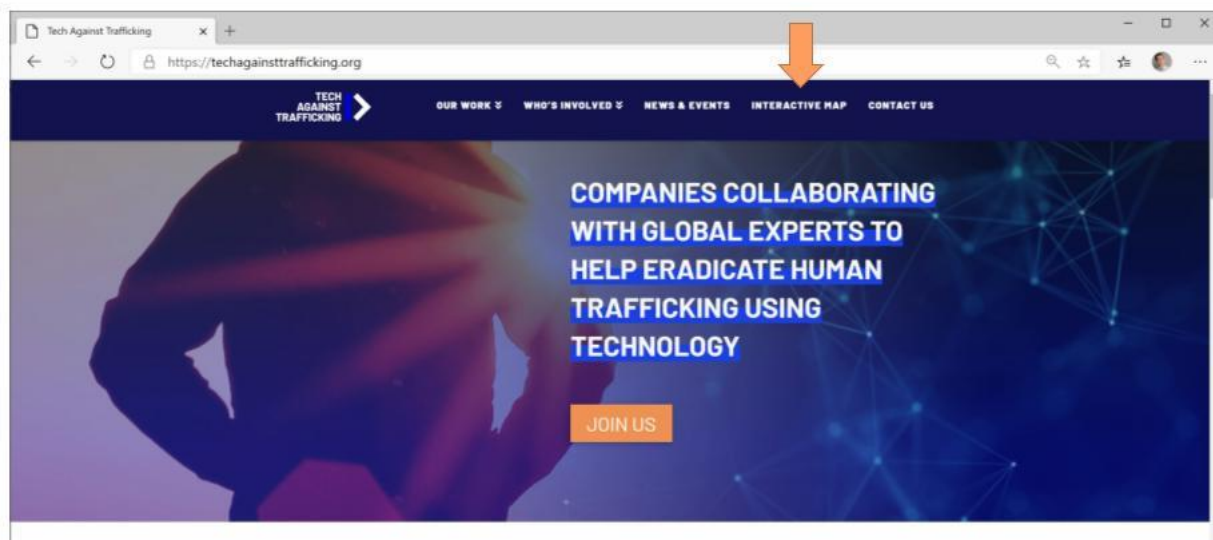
Tech Against Trafficking

https://techagainsttrafficking.org

TECH AGAINST TRAFFICKING

OUR WORK WHO'S INVOLVED NEWS & EVENTS INTERACTIVE MAP CONTACT US

COMPANIES COLLABORATING WITH GLOBAL EXPERTS TO HELP ERADICATE HUMAN TRAFFICKING USING TECHNOLOGY

JOIN US